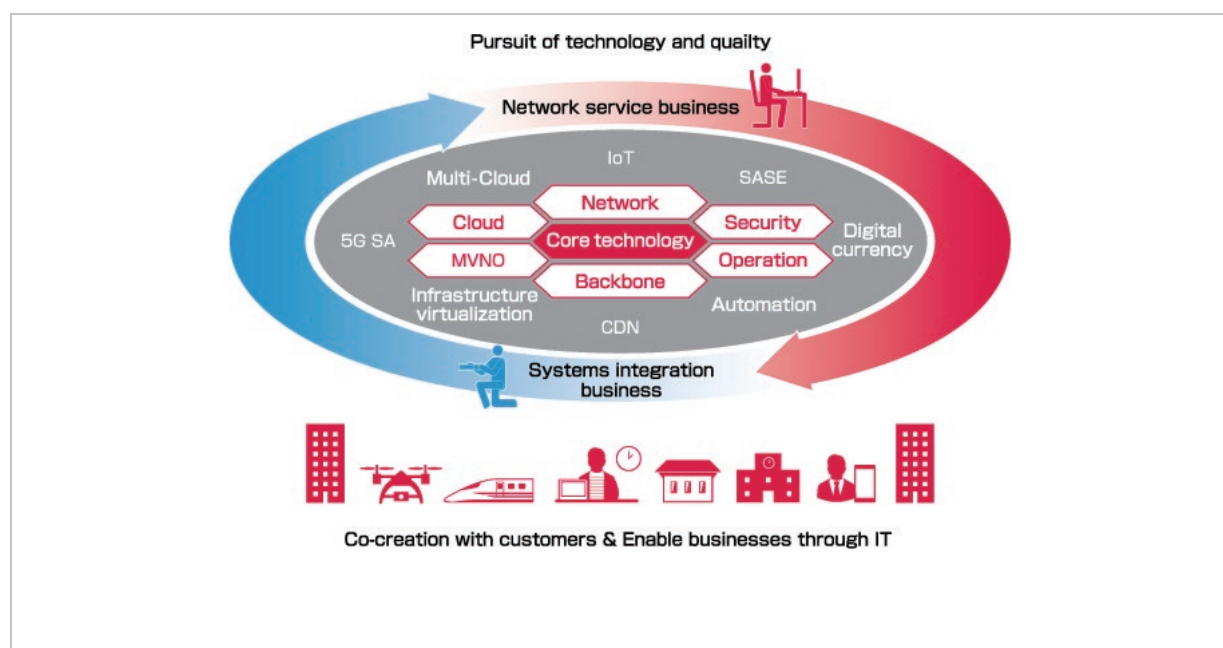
Pursuit of technology and quailty

Network service business

IoT

Multi-Cloud

SASE

Network

Cloud

Security

5G SA

Core technology

Digital currency

MVNO

Operation

Backbone

Infrastructure virtualization

Automation

CDN

Systems integration business

Co-creation with customers & Enable businesses through IT